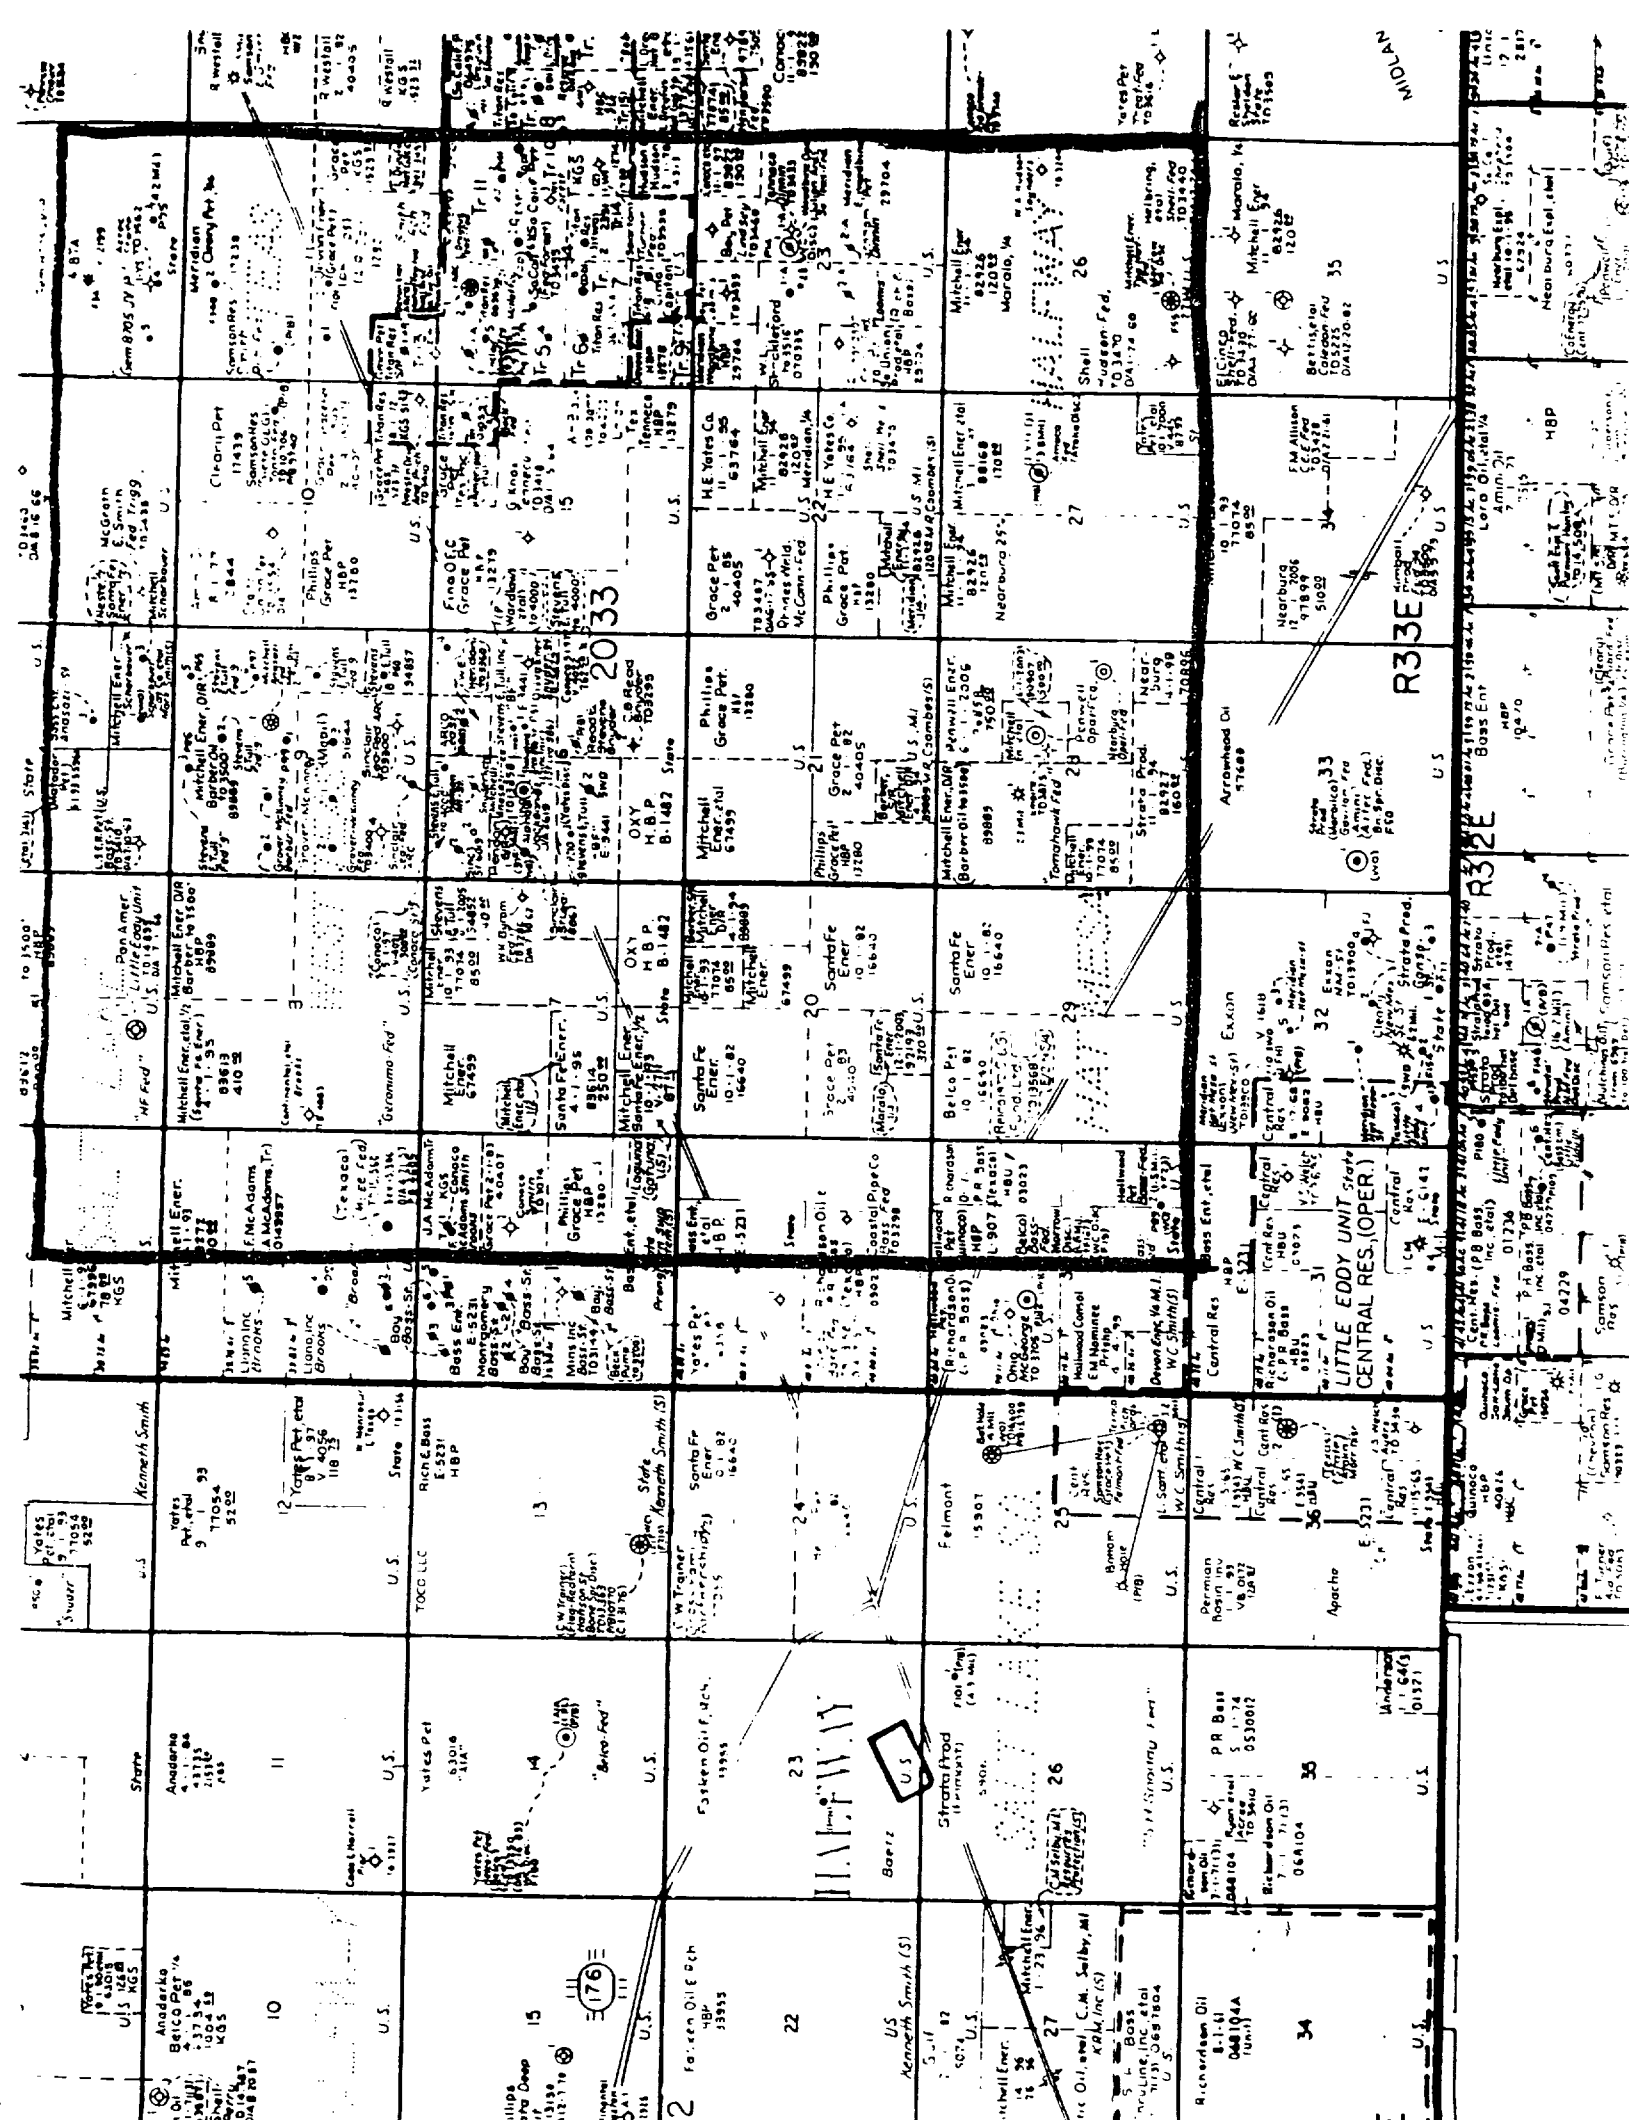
Mitchell Ener.
Kenneth Smith
Yates Pet. etal
U.S.
State
Anadarko
Belco Pet
KGS
10
11
12
13
14
15
22
23
24
25
26
27
34
35
36
U.S.
Yates Pet
Kenneth Smith (S)
"Belco Fed"
Fasken Oil & Rch.
HBP
Baetz
Strata Prod.
C.W. Trainer
TOCO LLC
Rich & Bass
E-5231
HBP
Santa Fe Ener
Felmont
Permian Basin
Apache
Richardson Oil
Anderson
P R Bass
C.M. Selby, etal
Bass Ent
Mitchell Ener.
Llano Inc
Bass Ent.
Montgomery
Mins Inc
Yates Pet
Central Res
LITTLE EDDY UNIT
CENTRAL RES. (OPER.)
Samson Res
Quinoco
HBP
J.A. McAdams Tr.
Phillips Grace Pet HBP
Coastal Pipe Co
Bass Ent etal
Mitchell Ener etal
"HF Fed"
"Geronimo Fed"
Santa Fe Ener.
Santa Fe Ener
Grace Pet
Belco Pet
Exxon
Strata Prod.
Meridian
Pan Amer
Little Eddy Unit
HBP
Mitchell Ener. D/R
Barber Oil
OXY H.B.P. B-1482
Santa Fe Ener
Mitchell Ener.
Samson Res
State
U.S.
1
2
3
4
5
6
7
8
9
16
17
18
19
20
21
28
29
30
31
32
33
Mitchell Ener. D/R
Stevens & Tull
Sinclair
Phillips Grace Pet
Mitchell Ener. etal
Grace Pet
Penwell Ener.
Nearburg
Arrowhead Oil
Strata Prod.
Tomahawk Fed
McGrath
E. Smith Fed Trigg
Phillips Grace Pet HBP
Cleary Pet
Samson Res
Fina OTC Grace Pet
Wardlaw
Tex Tenneco HBP
H.E. Yates Co.
Mitchell Ener. etal
Nearburg
Meridian
Shell
Mitchell Ener.
Marathon
Sun
Samson Res
Titan Res
Tr. 11
Tr. 5
Tr. 6
Tr. 7
Tr. 8
Tr. 9
Tr. 12
Mitchell Ener. etal
Meridian
Marathon
Hudson Fed
Shell
Nearburg Etal
El Cinco
Bettis etal
Coleman Fed
Mitchell Ener
Hudson
Lomax
R. Westall
KGS
Conoco
Yates Pet
Texaco Fed
Marathon
Penwell
R 33 E
R 32 E
U.S.
MIDLAND
HBP
F.M. Allison
Amoco
Yates Pet
Mitchell Ener.
Nearburg
Kimball
State
Bass Ent
Grace Pet
HBP